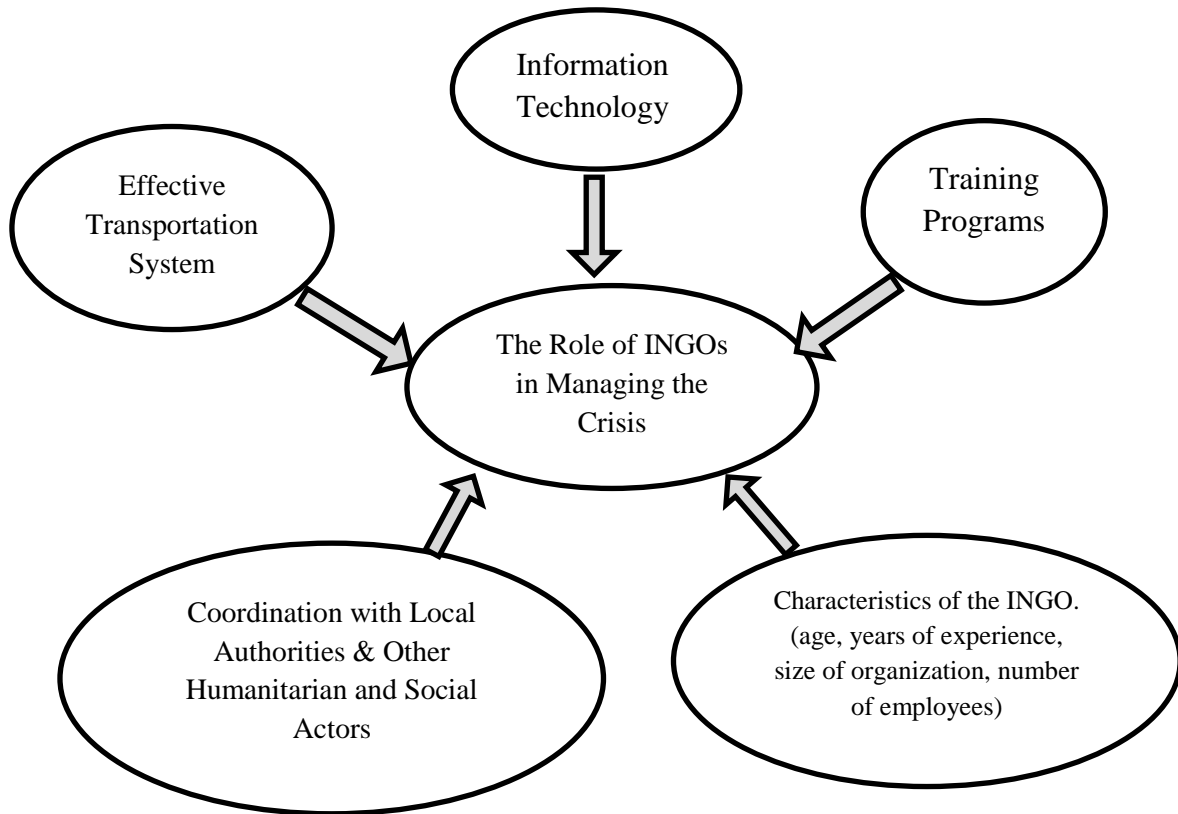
Information Technology

Effective Transportation System

Training Programs

The Role of INGOs in Managing the Crisis

Coordination with Local Authorities & Other Humanitarian and Social Actors

Characteristics of the INGO. (age, years of experience, size of organization, number of employees)